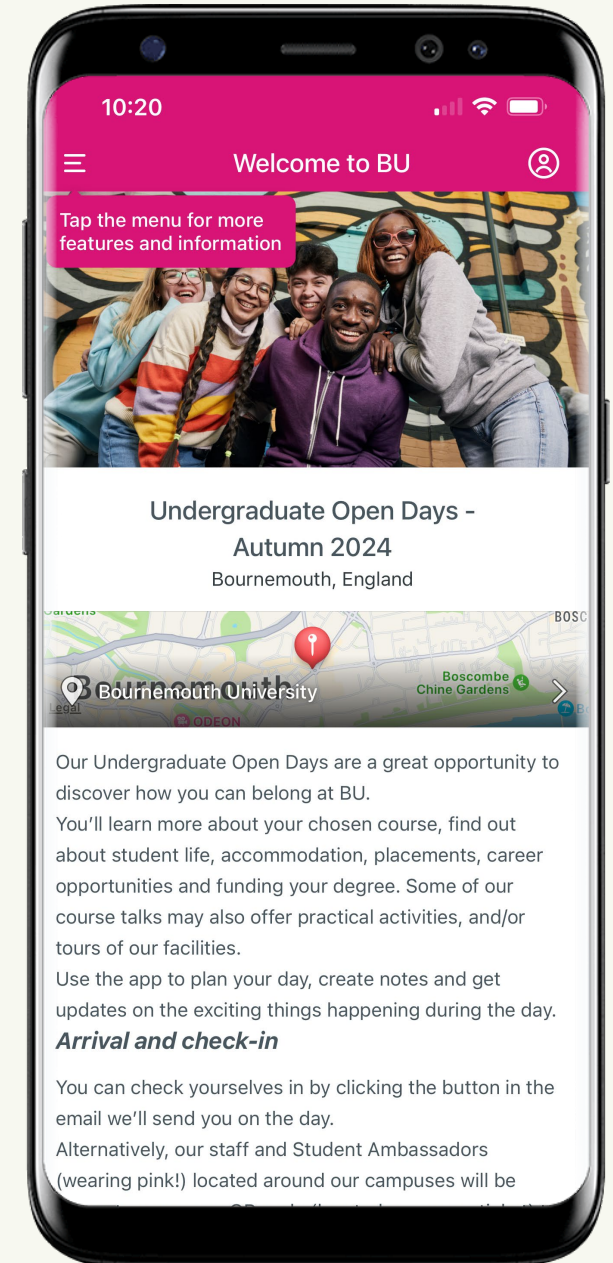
10:20

Welcome to BU

Tap the menu for more features and information

Undergraduate Open Days - Autumn 2024

Bournemouth, England

Gardens

BOSC

Bournemouth

Bournemouth University

Boscombe Chine Gardens

Legal

ODEON

Our Undergraduate Open Days are a great opportunity to discover how you can belong at BU.
You'll learn more about your chosen course, find out about student life, accommodation, placements, career opportunities and funding your degree. Some of our course talks may also offer practical activities, and/or tours of our facilities.
Use the app to plan your day, create notes and get updates on the exciting things happening during the day.

Arrival and check-in

You can check yourselves in by clicking the button in the email we'll send you on the day.
Alternatively, our staff and Student Ambassadors (wearing pink!) located around our campuses will be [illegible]